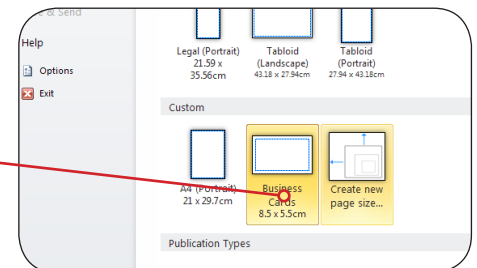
e & Send

Help

Options

Exit

Legal (Portrait)
21.59 x
35.56cm

Tabloid
(Landscape)
43.18 x 27.94cm

Tabloid
(Portrait)
27.94 x 43.18cm

Custom

A4 (Portrait)
21 x 29.7cm

Business
Cards
8.5 x 5.5cm

Create new
page size...

Publication Types